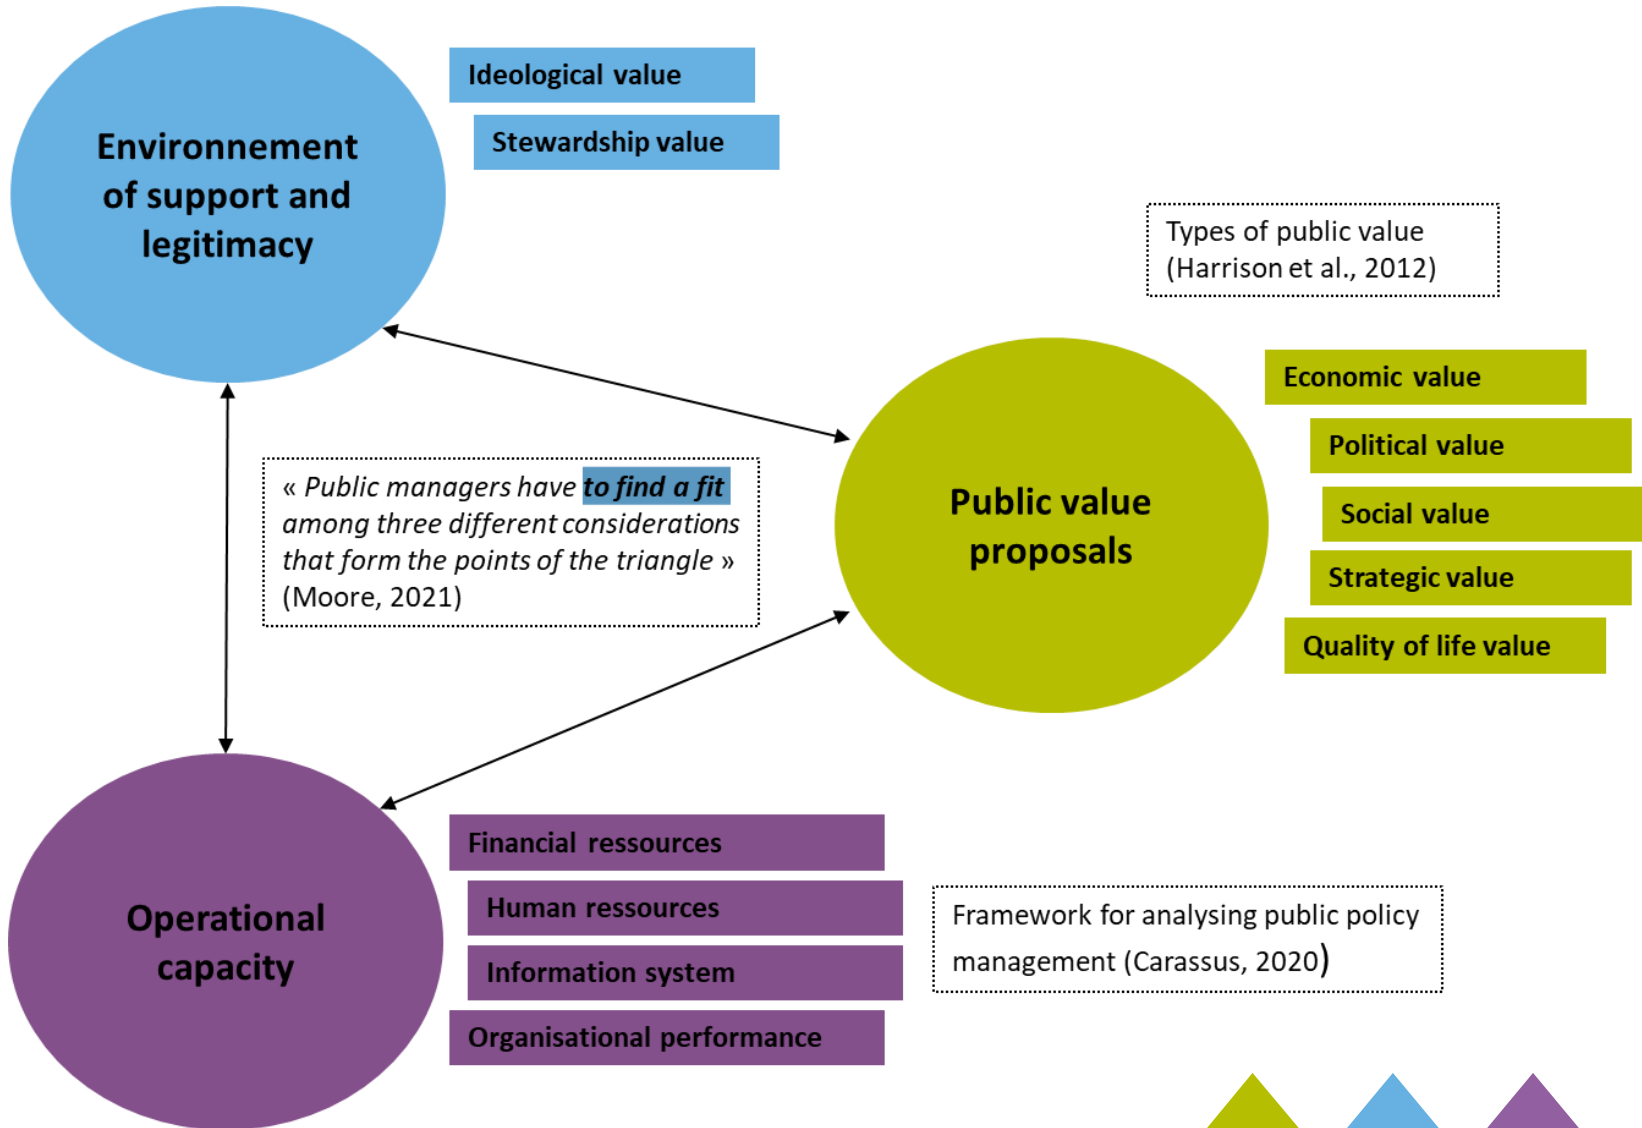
Environnement of support and legitimacy

Ideological value

Stewardship value

Types of public value (Harrison et al., 2012)

« Public managers have to find a fit among three different considerations that form the points of the triangle » (Moore, 2021)

Public value proposals

Economic value

Political value

Social value

Strategic value

Quality of life value

Operational capacity

Financial ressources

Human ressources

Information system

Organisational performance

Framework for analysing public policy management (Carassus, 2020)